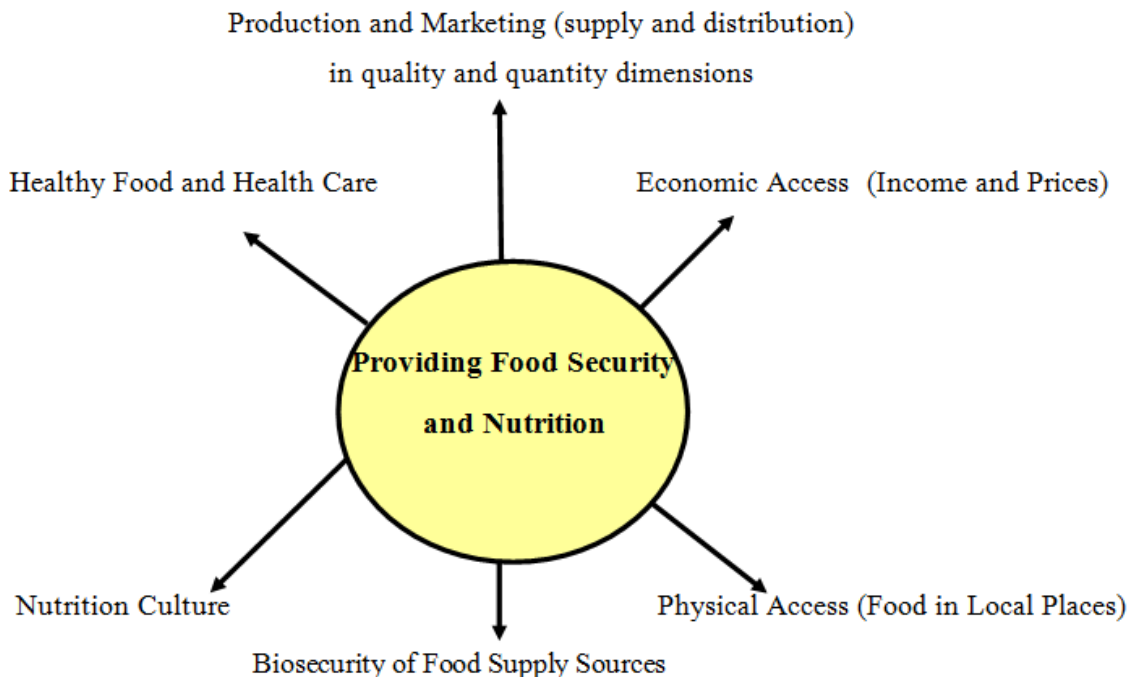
Production and Marketing (supply and distribution) in quality and quantity dimensions

Healthy Food and Health Care

Economic Access (Income and Prices)

Providing Food Security and Nutrition

Nutrition Culture

Physical Access (Food in Local Places)

Biosecurity of Food Supply Sources